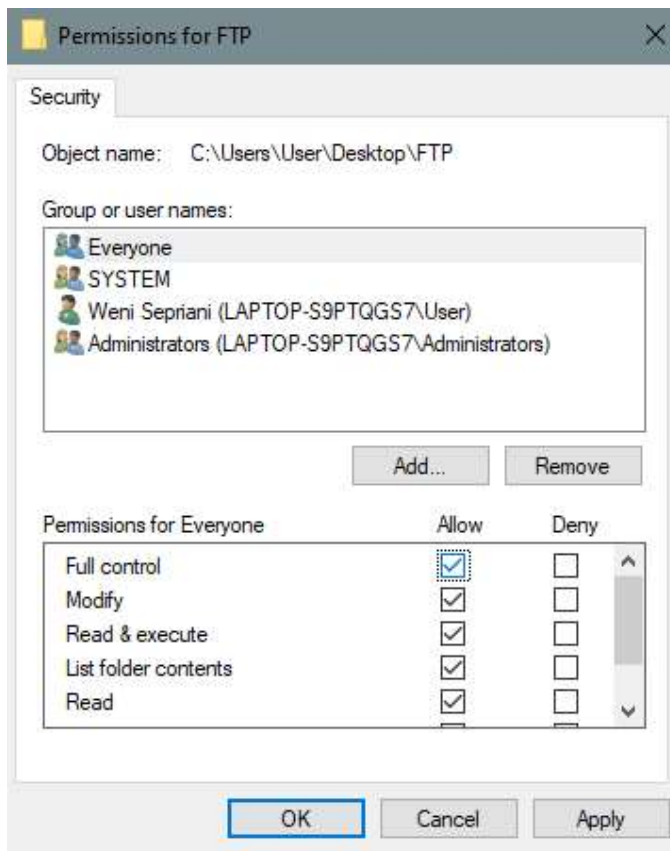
Permissions for FTP

Security

Object name: C:\Users\User\Desktop\FTP

Group or user names:

Everyone
SYSTEM
Weni Sepriani (LAPTOP-S9PTQGS7\User)
Administrators (LAPTOP-S9PTQGS7\Administrators)

Add...
Remove

| Permissions for Everyone | Allow | Deny |
|---|---|---|
| Full control | ☑ | ☐ |
| Modify | ☑ | ☐ |
| Read & execute | ☑ | ☐ |
| List folder contents | ☑ | ☐ |
| Read | ☑ | ☐ |

OK
Cancel
Apply